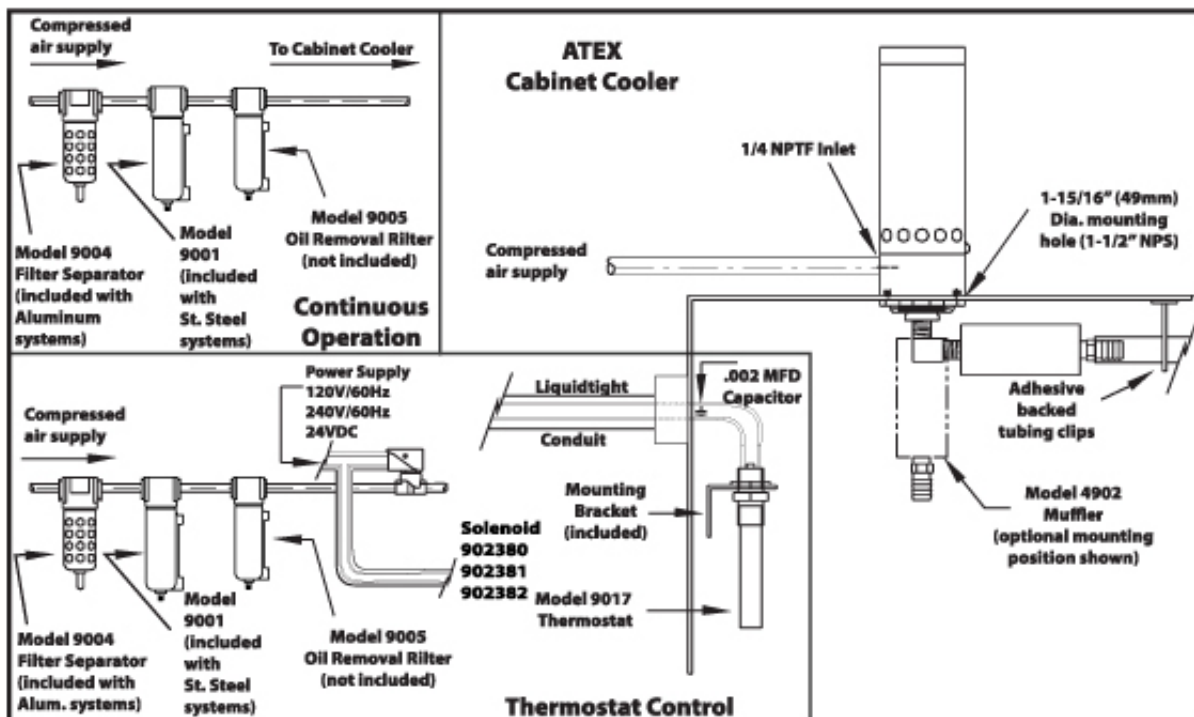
Compressed air supply

To Cabinet Cooler

Model 9004 Filter Separator (included with Aluminum systems)

Model 9001 (included with St. Steel systems)

Model 9005 Oil Removal Rilter (not included)

Continuous Operation

ATEX Cabinet Cooler

1/4 NPTF Inlet

1-15/16" (49mm) Dia. mounting hole (1-1/2" NPS)

Compressed air supply

Adhesive backed tubing clips

Model 4902 Muffler (optional mounting position shown)

Compressed air supply

Power Supply 120V/60Hz 240V/60Hz 24VDC

Liquidtight

Conduit

.002 MFD Capacitor

Mounting Bracket (included)

Solenoid 902380 902381 902382

Model 9017 Thermostat

Model 9004 Filter Separator (included with Alum. systems)

Model 9001 (included with St. Steel systems)

Model 9005 Oil Removal Rilter (not included)

Thermostat Control